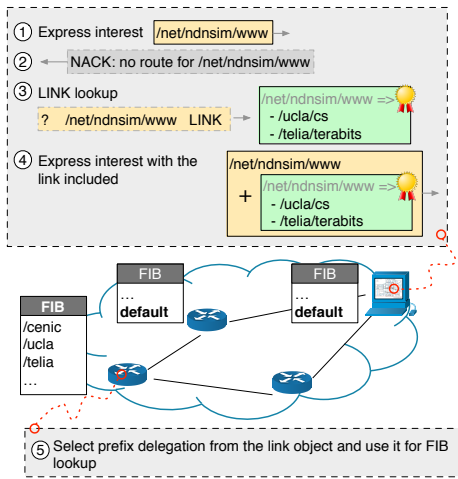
① Express interest /net/ndnsim/www

② NACK: no route for /net/ndnsim/www

③ LINK lookup

? /net/ndnsim/www LINK

/net/ndnsim/www =>
- /ucla/cs
- /telia/terabits

④ Express interest with the link included

/net/ndnsim/www
+
/net/ndnsim/www =>
- /ucla/cs
- /telia/terabits

FIB
...
default

FIB
...
default

FIB
/cenic
/ucla
/telia
...

⑤ Select prefix delegation from the link object and use it for FIB lookup